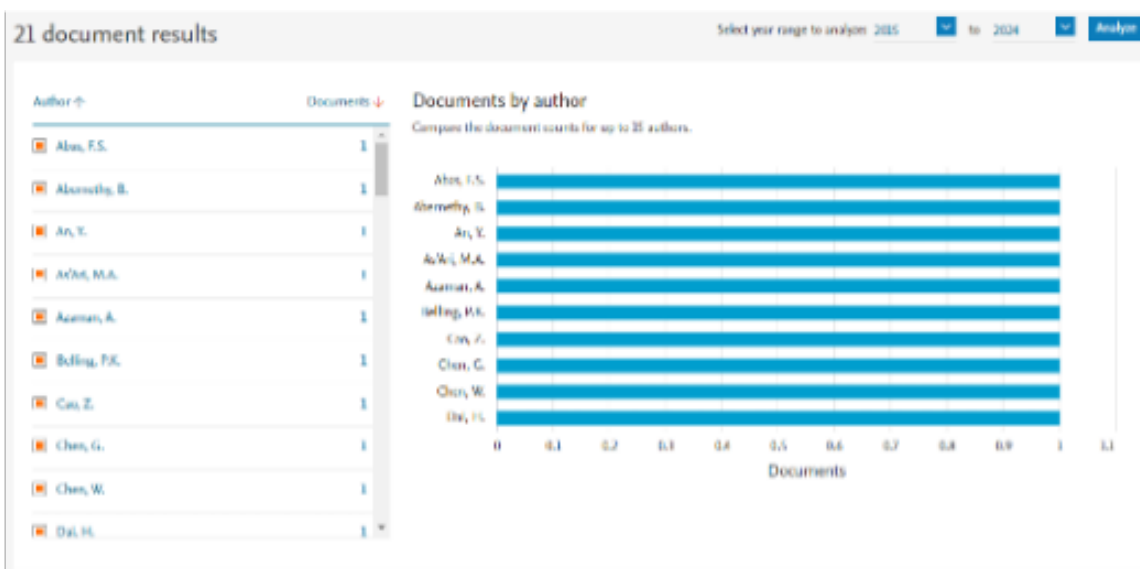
21 document results

Select year range to analyze: 2015 to 2024 Analyze

Author ↑ Documents ↓

Abas, F.S. 1
Abernethy, B. 1
An, Y. 1
At'Ari, M.A. 1
Azaman, A. 1
Belling, P.K. 1
Cao, Z. 1
Chen, G. 1
Chen, W. 1
Dai, H. 1

Documents by author

Compare the document counts for up to 15 authors.

Abas, F.S.
Abernethy, B.
An, Y.
At'Ari, M.A.
Azaman, A.
Belling, P.K.
Cao, Z.
Chen, G.
Chen, W.
Dai, H.

0 0.1 0.2 0.3 0.4 0.5 0.6 0.7 0.8 0.9 1 1.1

Documents